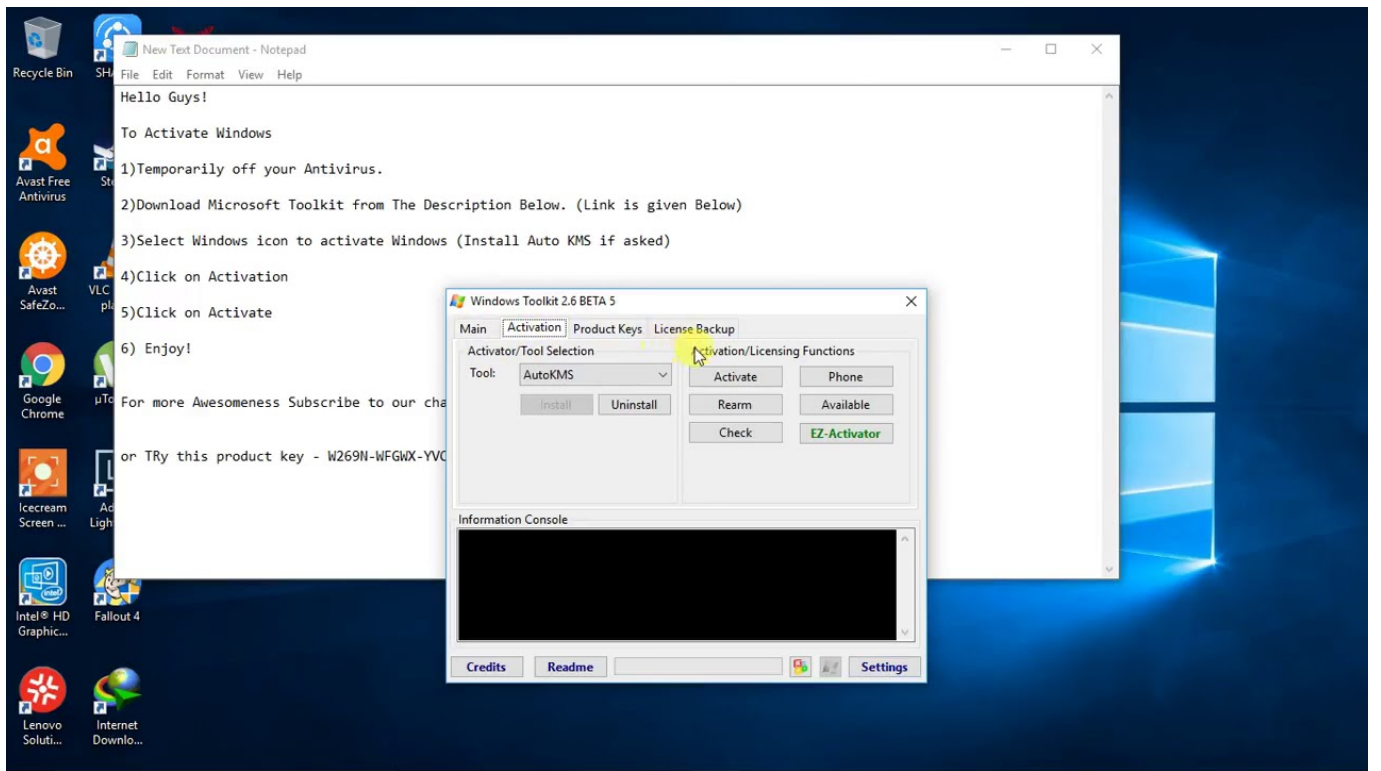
Recycle Bin

SH

Avast Free Antivirus

St

Avast SafeZo...

VLC pl

Google Chrome

µTo

Icecream Screen ...

Ad Ligh

Intel® HD Graphic...

Fallout 4

Lenovo Soluti...

Internet Downlo...

New Text Document - Notepad

File Edit Format View Help

Hello Guys!

To Activate Windows

1)Temporarily off your Antivirus.

2)Download Microsoft Toolkit from The Description Below. (Link is given Below)

3)Select Windows icon to activate Windows (Install Auto KMS if asked)

4)Click on Activation

5)Click on Activate

6) Enjoy!

For more Awesomeness Subscribe to our cha

or TRy this product key - W269N-WFGWX-YVC

Windows Toolkit 2.6 BETA 5

Main Activation Product Keys License Backup

Activator/Tool Selection

Tool: AutoKMS

Install Uninstall

Activation/Licensing Functions

Activate Phone

Rearm Available

Check EZ-Activator

Information Console

Credits Readme Settings